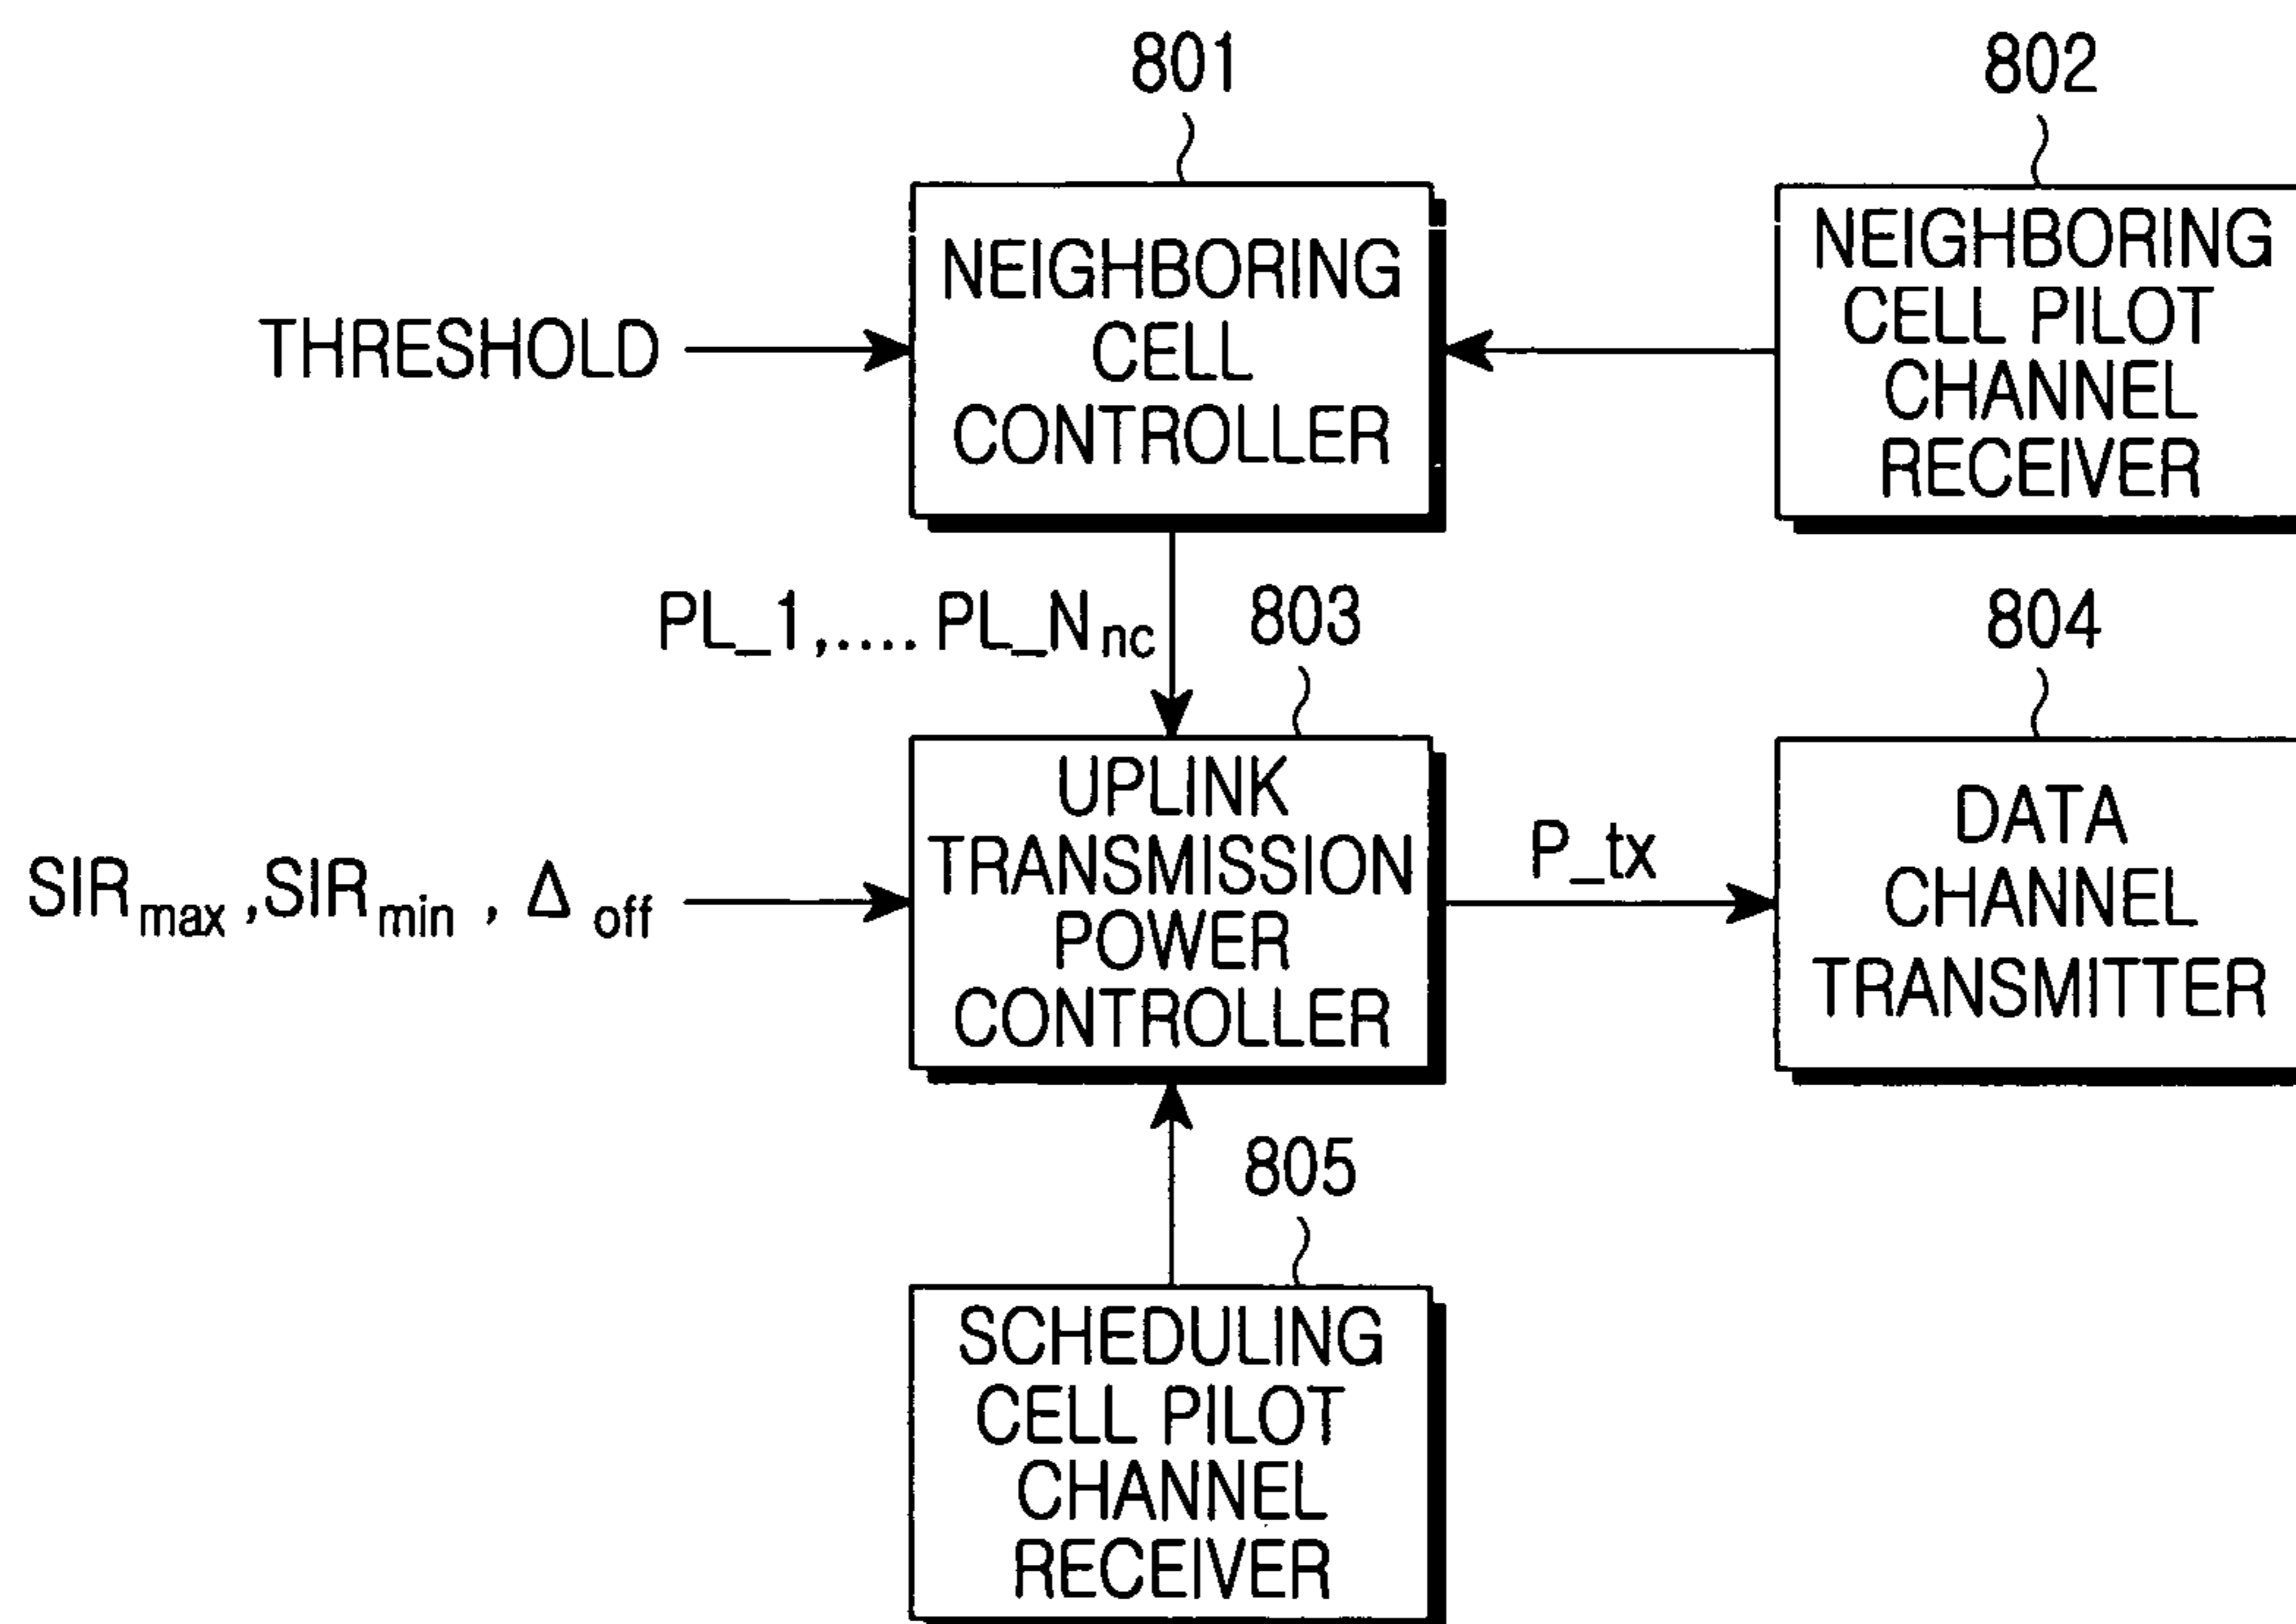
801

802

THRESHOLD

NEIGHBORING CELL CONTROLLER

NEIGHBORING CELL PILOT CHANNEL RECEIVER

PL_1,.... PL_N$_{nc}$

803

804

$SIR_{max}$ ,$SIR_{min}$ , $\Delta_{off}$

UPLINK TRANSMISSION POWER CONTROLLER

P_tx

DATA CHANNEL TRANSMITTER

805

SCHEDULING CELL PILOT CHANNEL RECEIVER